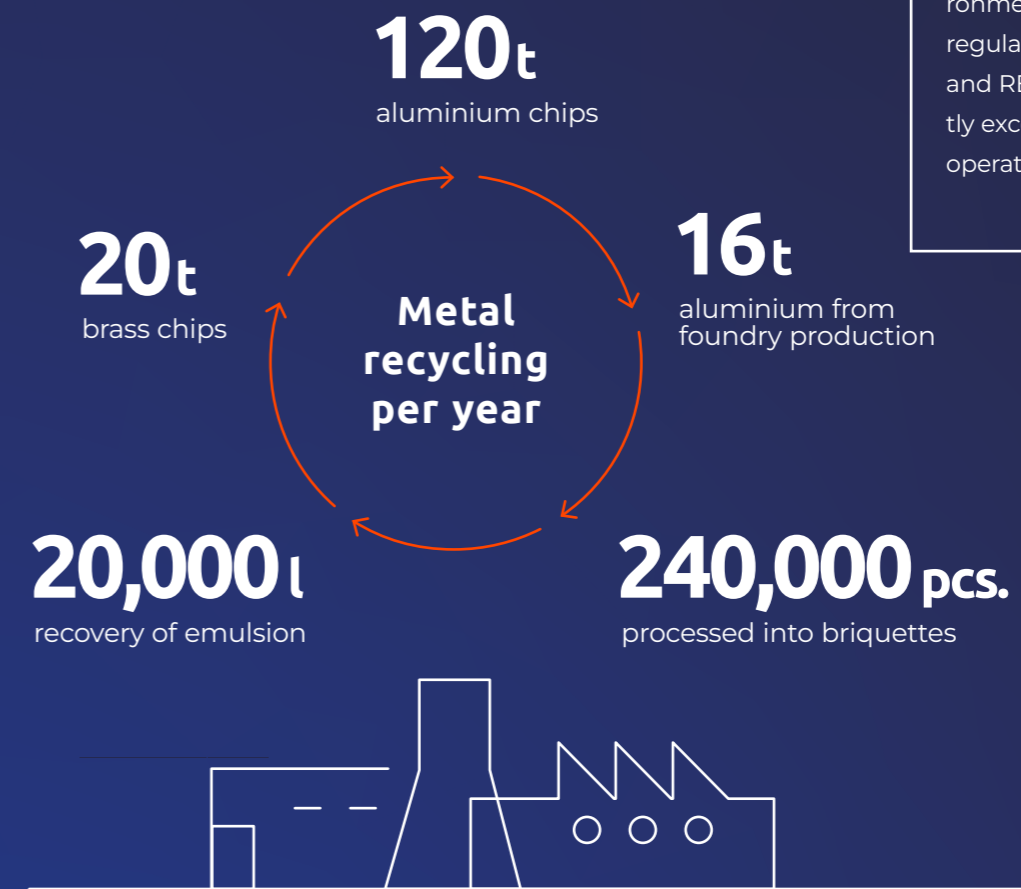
ronme
regula
and RE
tly exc
operat

120t
aluminium chips

16t
aluminium from foundry production

20t
brass chips

Metal recycling per year

20,000 l
recovery of emulsion

240,000 pcs.
processed into briquettes